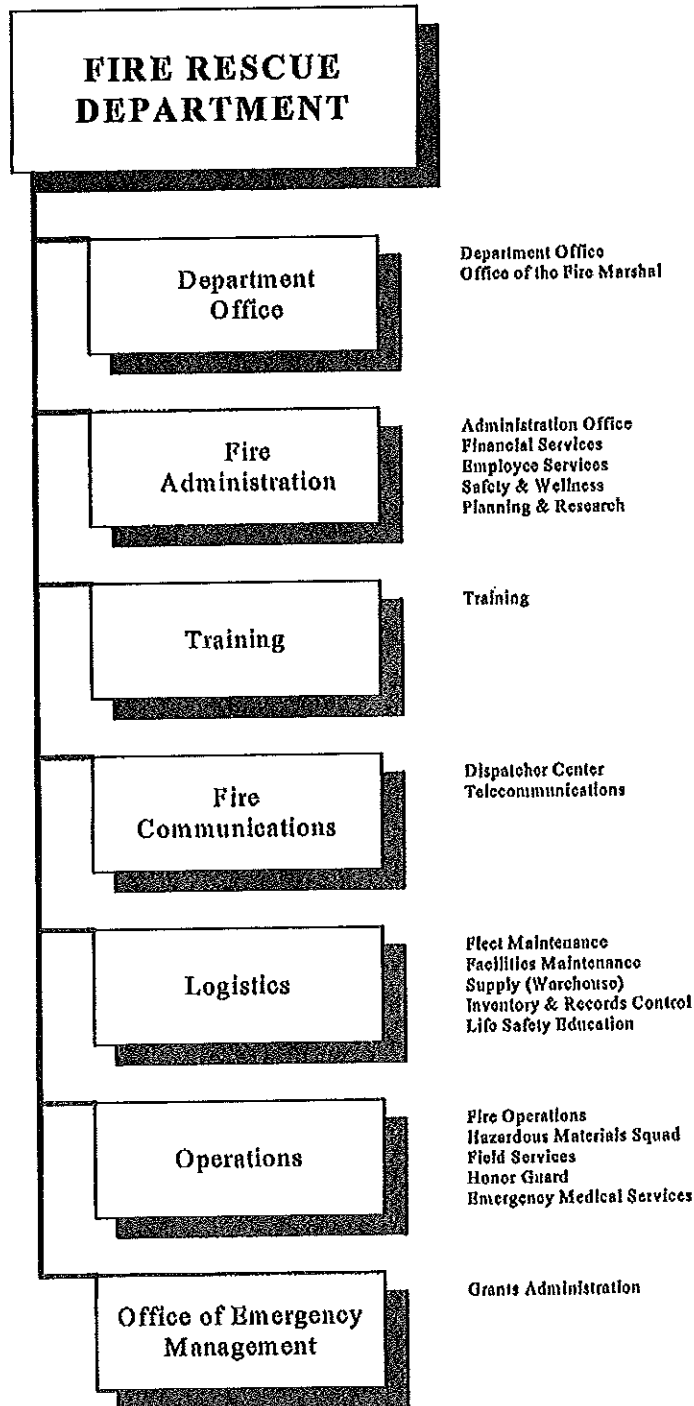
FIRE RESCUE DEPARTMENT

Department Office

Department Office
Office of the Fire Marshal

Fire Administration

Administration Office
Financial Services
Employee Services
Safety & Wellness
Planning & Research

Training

Training

Fire Communications

Dispatcher Center
Telecommunications

Logistics

Fleet Maintenance
Facilities Maintenance
Supply (Warehouse)
Inventory & Records Control
Life Safety Education

Operations

Fire Operations
Hazardous Materials Squad
Field Services
Honor Guard
Emergency Medical Services

Office of Emergency Management

Grants Administration